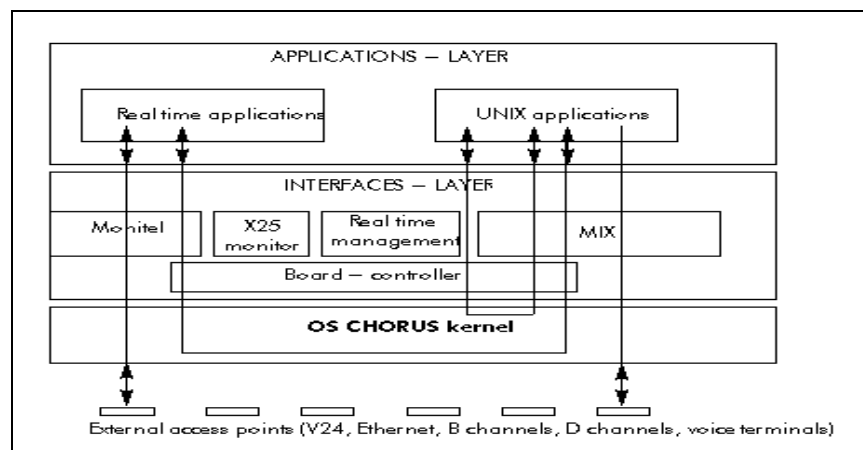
APPLICATIONS — LAYER

Real time applications

UNIX applications

INTERFACES — LAYER

Monitel

X25 monitor

Real time management

MIX

Board — controller

OS CHORUS kernel

External access points (V24, Ethernet, B channels, D channels, voice terminals)